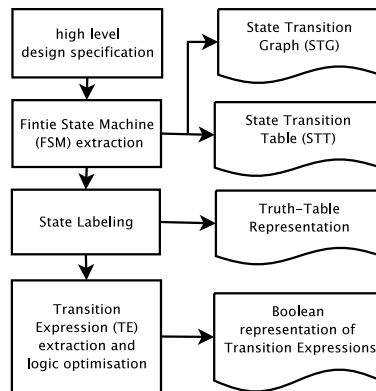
high level design specification

Fintie State Machine (FSM) extraction

State Labeling

Transition Expression (TE) extraction and logic optimisation

State Transition Graph (STG)

State Transition Table (STT)

Truth-Table Representation

Boolean representation of Transition Expressions